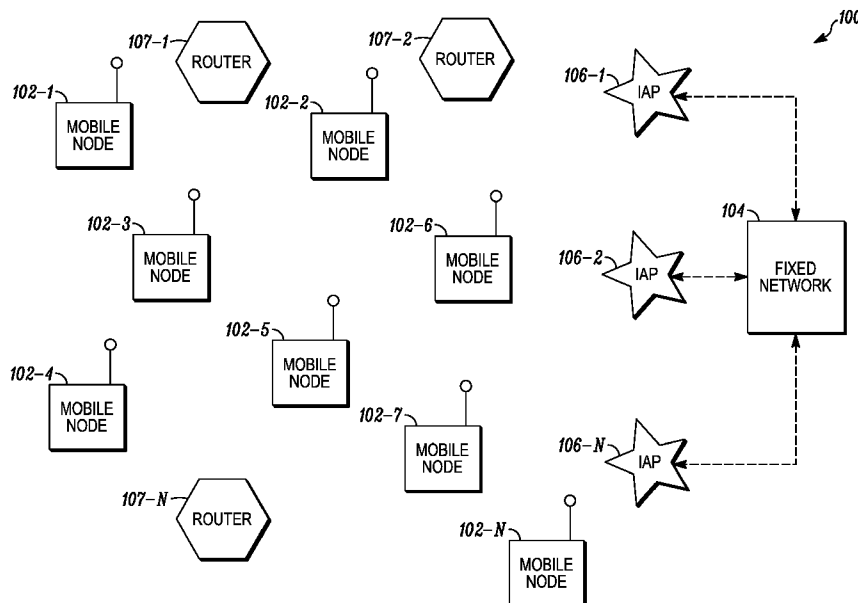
100

107–1 ROUTER

107–2 ROUTER

102–1 MOBILE NODE

102–2 MOBILE NODE

106–1 IAP

102–3 MOBILE NODE

102–6 MOBILE NODE

104 FIXED NETWORK

106–2 IAP

102–5 MOBILE NODE

102–4 MOBILE NODE

102–7 MOBILE NODE

106–N IAP

107–N ROUTER

102–N MOBILE NODE